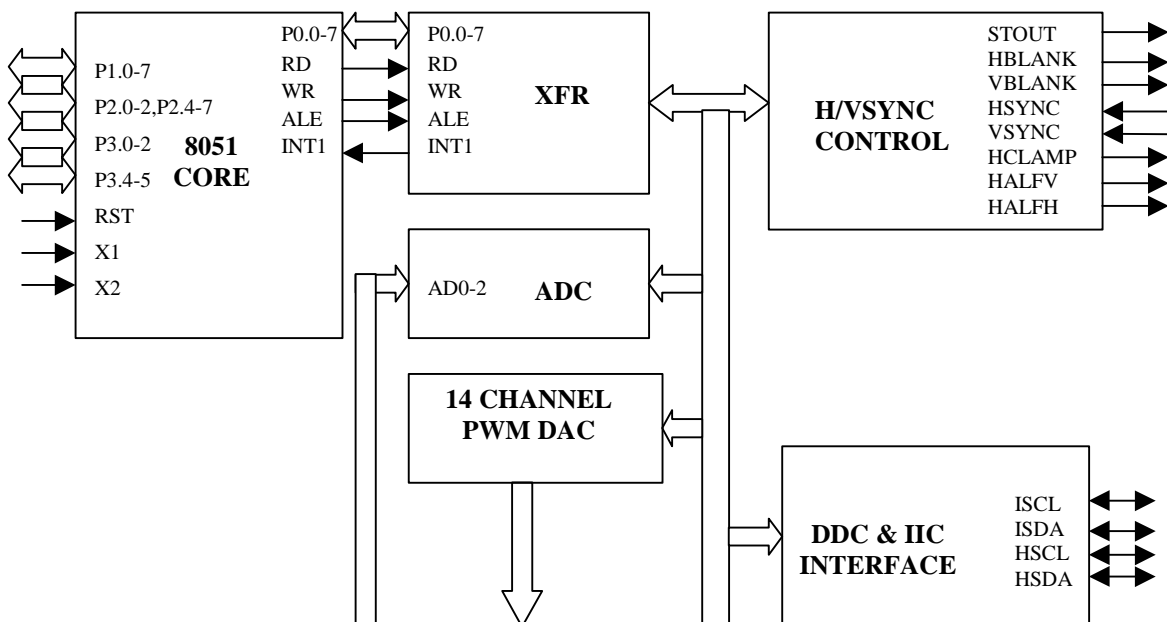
P1.0-7
P2.0-2,P2.4-7
P3.0-2
P3.4-5
RST
X1
X2
8051
CORE
P0.0-7
RD
WR
ALE
INT1

P0.0-7
RD
WR
ALE
INT1
XFR

H/VSYNC
CONTROL
STOUT
HBLANK
VBLANK
HSYNC
VSYNC
HCLAMP
HALFV
HALFH

AD0-2
ADC

14 CHANNEL
PWM DAC

DDC & IIC
INTERFACE
ISCL
ISDA
HSCL
HSDA